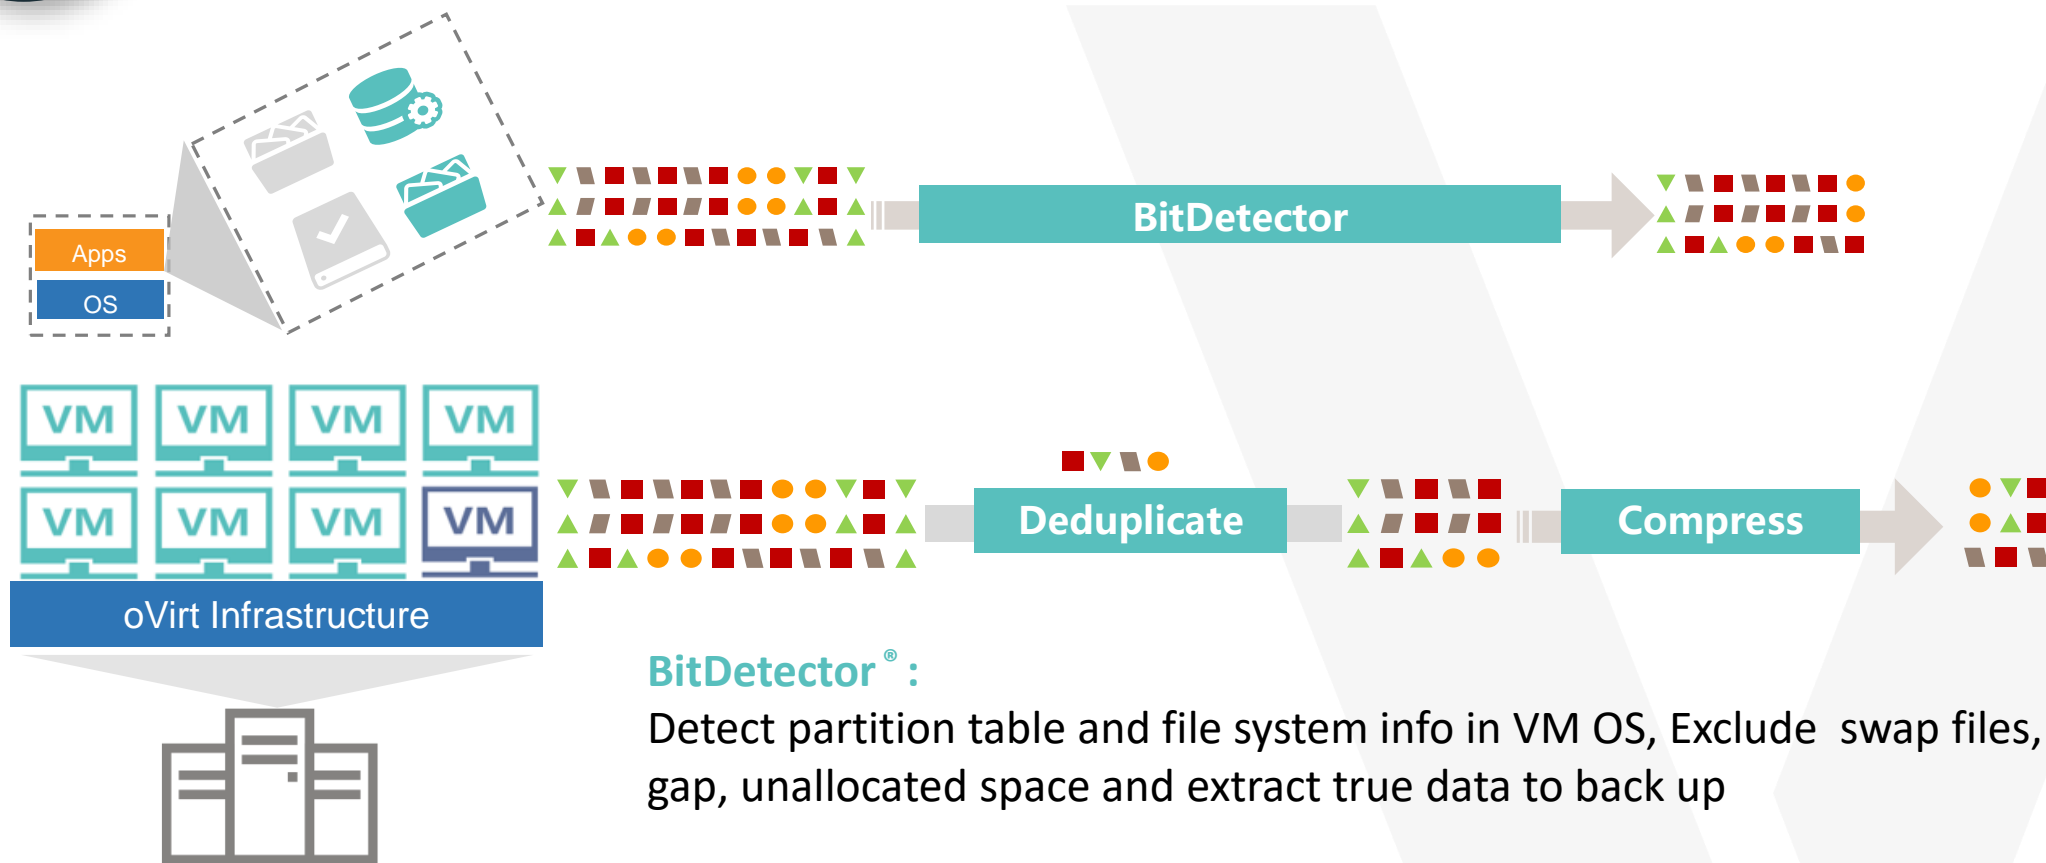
Apps
OS

BitDetector

VM VM VM VM
VM VM VM VM
oVirt Infrastructure

Deduplicate

Compress

BitDetector® :
Detect partition table and file system info in VM OS, Exclude swap files, gap, unallocated space and extract true data to back up